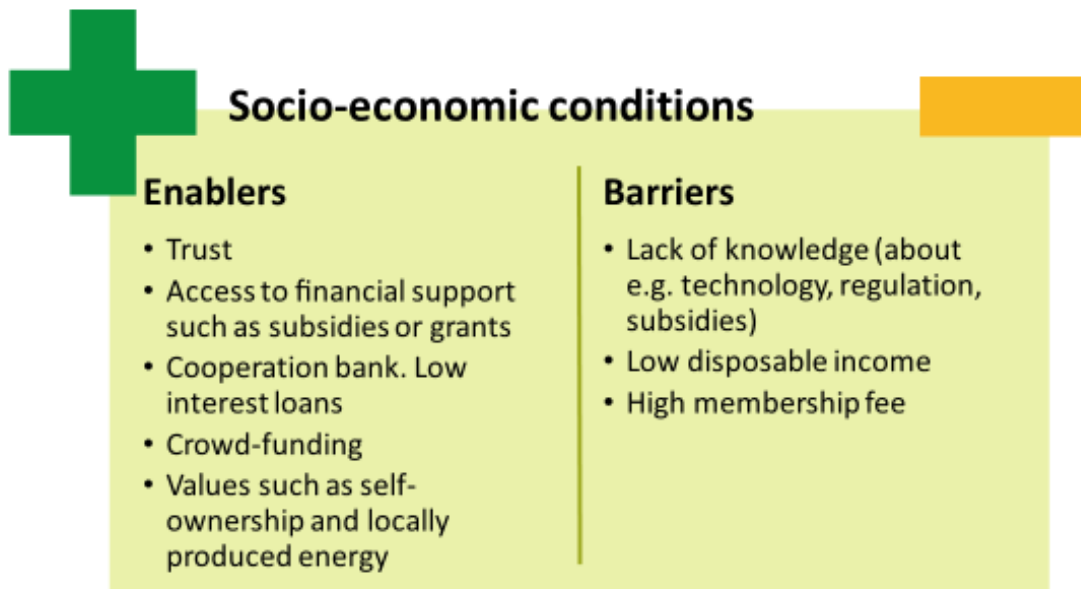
Socio-economic conditions

Enablers

- Trust
- Access to financial support such as subsidies or grants
- Cooperation bank. Low interest loans
- Crowd-funding
- Values such as self-ownership and locally produced energy

Barriers

- Lack of knowledge (about e.g. technology, regulation, subsidies)
- Low disposable income
- High membership fee